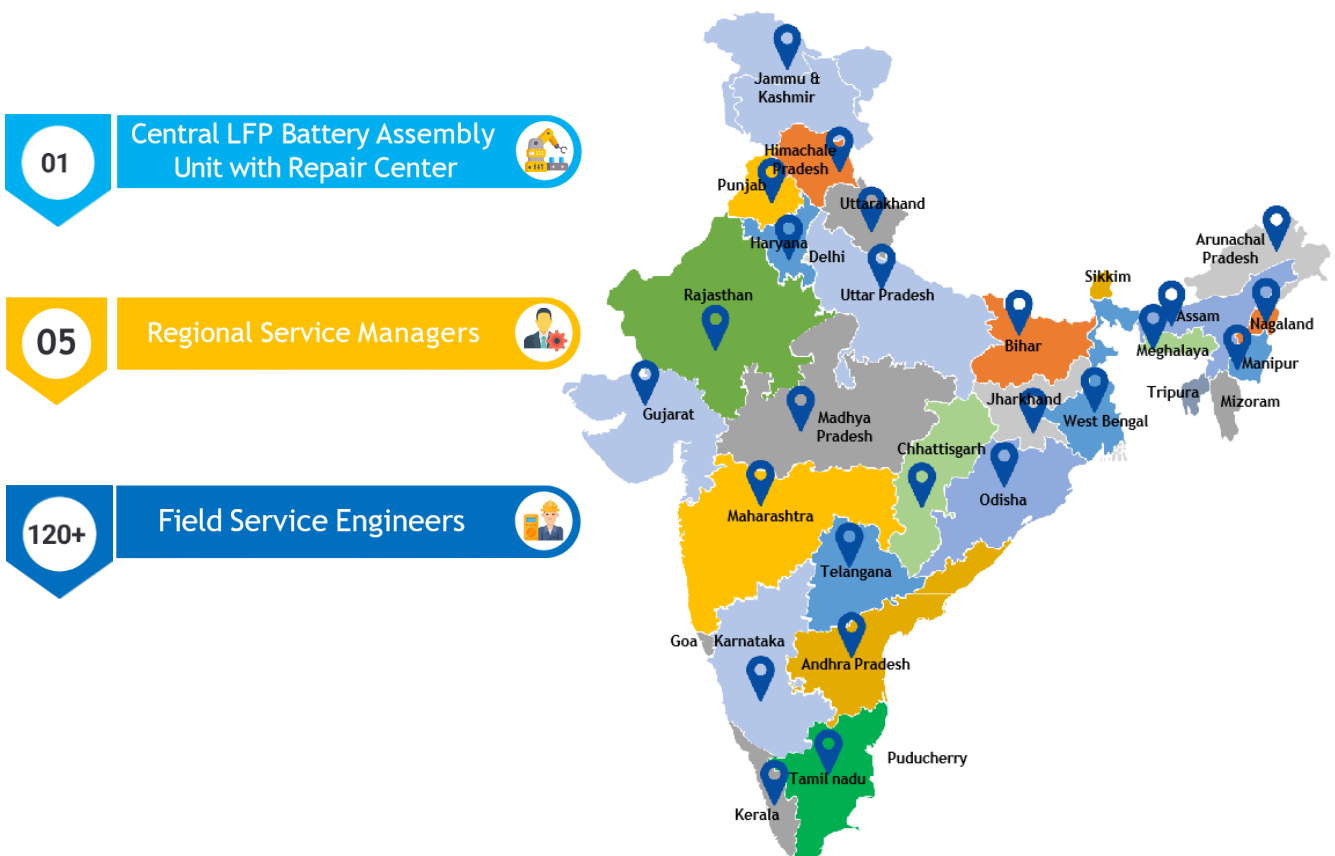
01
Central LFP Battery Assembly Unit with Repair Center

05
Regional Service Managers

120+
Field Service Engineers

Jammu & Kashmir
Himachale Pradesh
Punjab
Uttarakhand
Haryana
Delhi
Arunachal Pradesh
Sikkim
Uttar Pradesh
Rajasthan
Assam
Nagaland
Bihar
Meghalaya
Manipur
Gujarat
Jharkhand
Tripura
Mizoram
Madhya Pradesh
West Bengal
Chhattisgarh
Odisha
Maharashtra
Telangana
Goa
Karnataka
Andhra Pradesh
Puducherry
Tamil nadu
Kerala